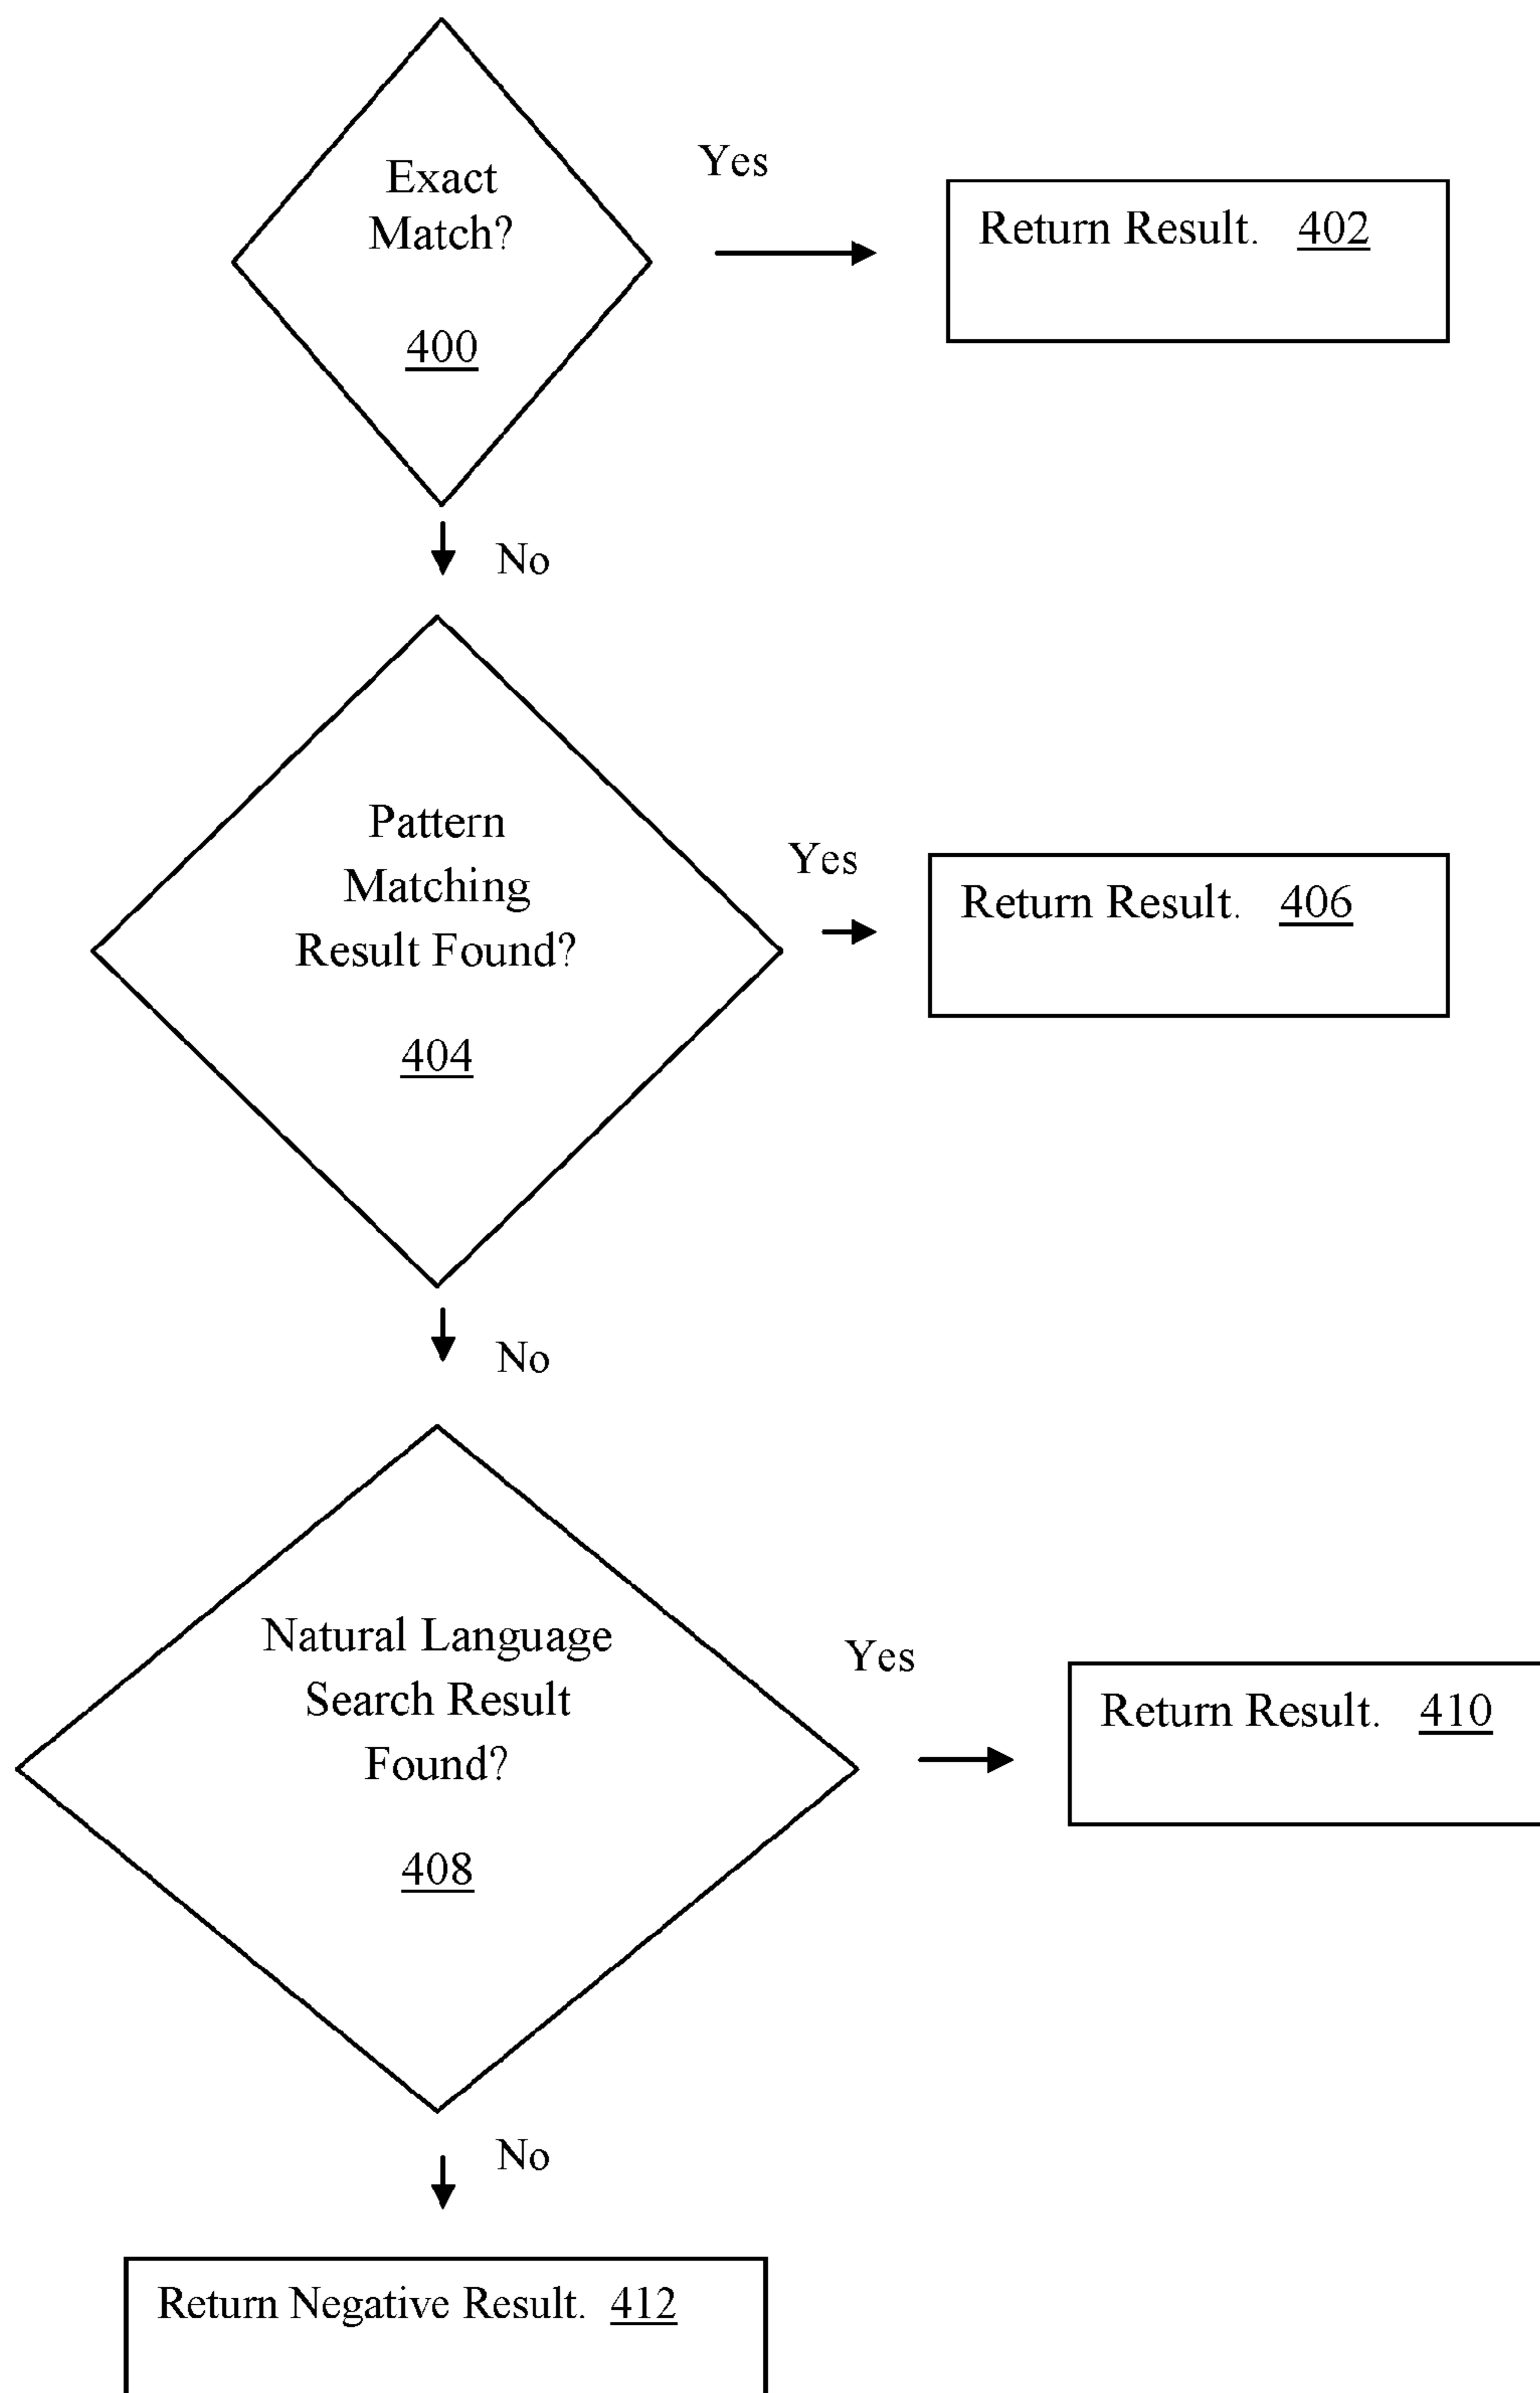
Exact Match?

400

Yes

Return Result. 402

No

Pattern Matching Result Found?

404

Yes

Return Result. 406

No

Natural Language Search Result Found?

408

Yes

Return Result. 410

No

Return Negative Result. 412